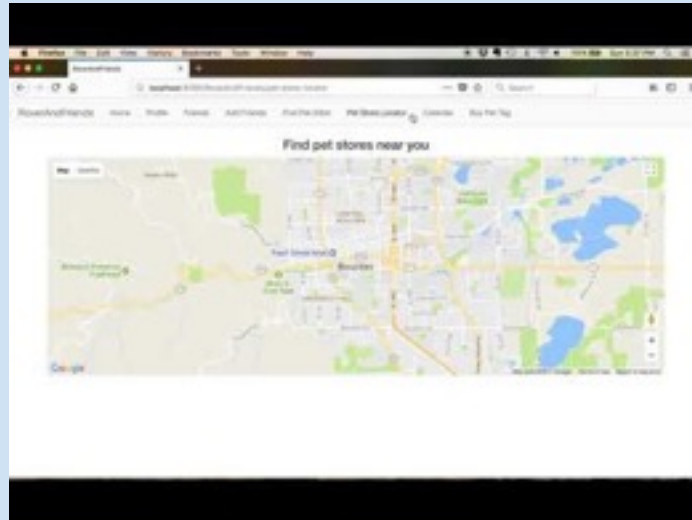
Firefox File Edit View History Bookmarks Tools Window Help

RoverAndFriends

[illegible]

RoverAndFriends Home Profile Friends Add Friends Find Pet Sitter Pet Store Locator Calendar Buy Pet Tag

Find pet stores near you

Map Satellite

Boulder

Google